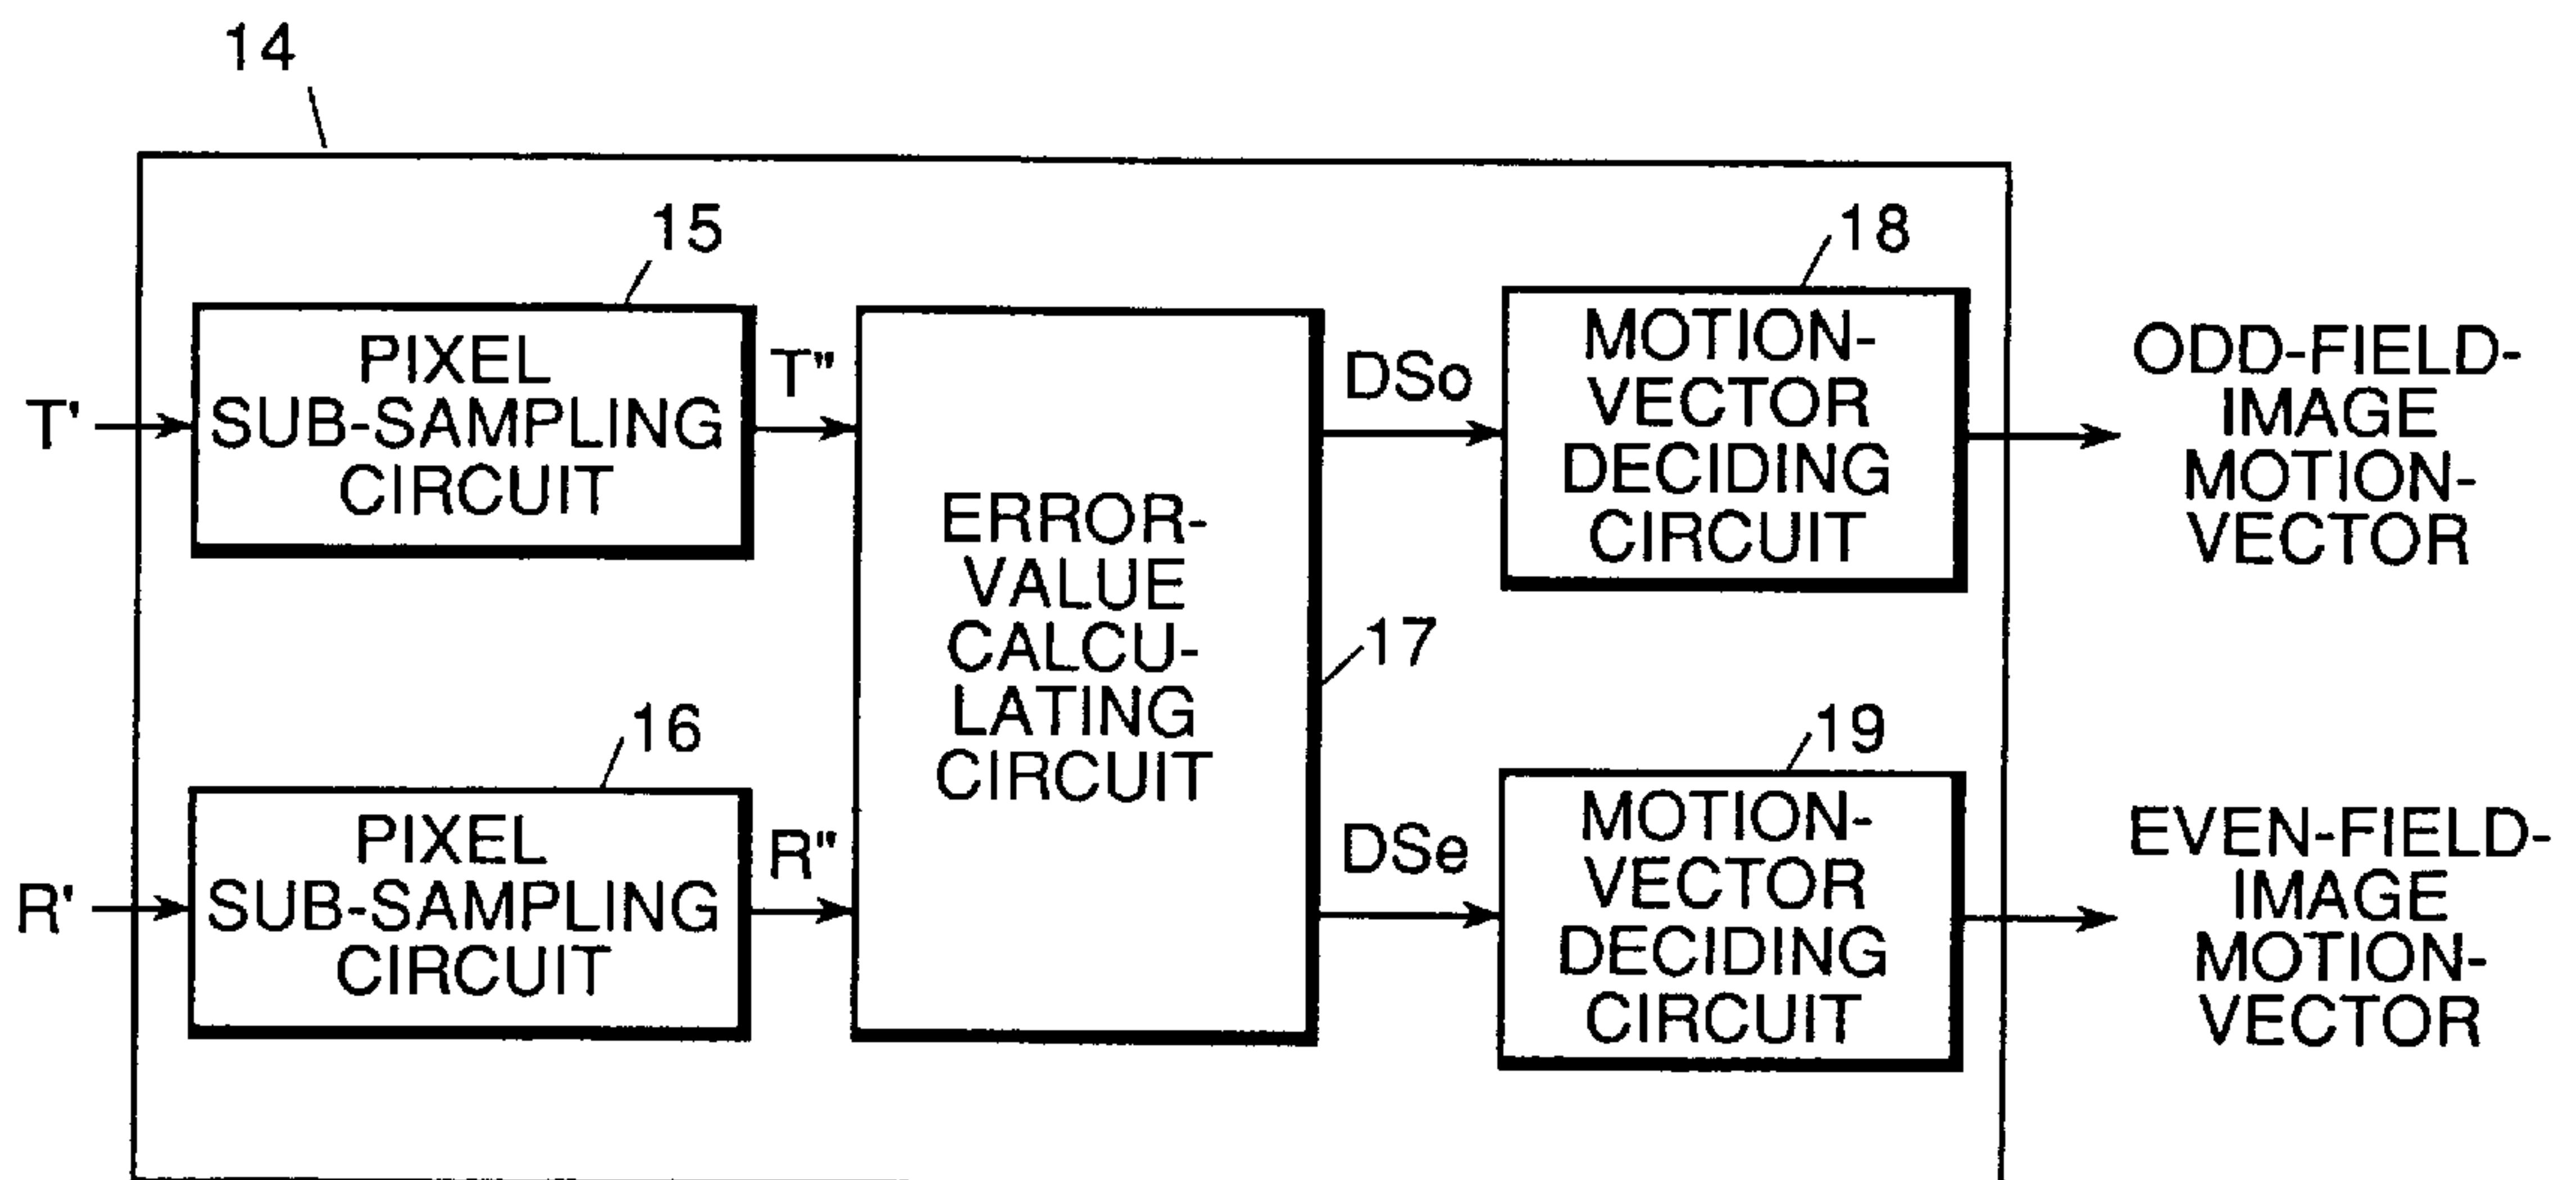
14

15

T'

PIXEL SUB-SAMPLING CIRCUIT

T"

ERROR-VALUE CALCU-LATING CIRCUIT

17

DSo

18

MOTION-VECTOR DECIDING CIRCUIT

ODD-FIELD-IMAGE MOTION-VECTOR

16

R'

PIXEL SUB-SAMPLING CIRCUIT

R"

DSe

19

MOTION-VECTOR DECIDING CIRCUIT

EVEN-FIELD-IMAGE MOTION-VECTOR